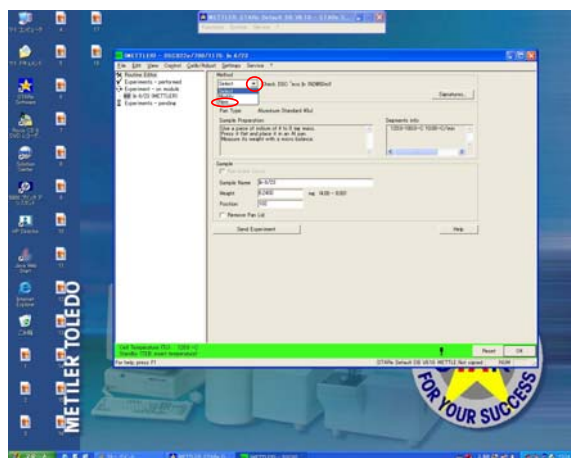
METTLER STARe Default DB V8.10 - STARe S...

STARe - DSC822e/700/1176 In 4/23

File Edit View Control Cells/Robot Settings Service ?

Routine Editor
Experiments - performed
Experiment - on module
In 4/23 METTLER
Experiments - pending

Method
Select
Check DSC "ers In INDIUM.txt"
Signatures...

Select

Pan Type Aluminum Standard 40ul

Sample Preparation
Use a piece of indium of 4 to 8 mg mass. Press it flat and place it in an Al pan. Measure its weight with a micro balance.

Segments info

Sample
Sample Name In 4/23
Weight 6.2400 mg
Position 102
Remove Pan Lid

Send Experiment
Help

Cell Temperature 70.0 ... 128.0 °C
Standby 130.0 (insert temperature)

Reset
OK

For help, press F1

STARe Default DB V8.10 METTLER Not signed

METTLER TOLEDO

FOR YOUR SUCCESS